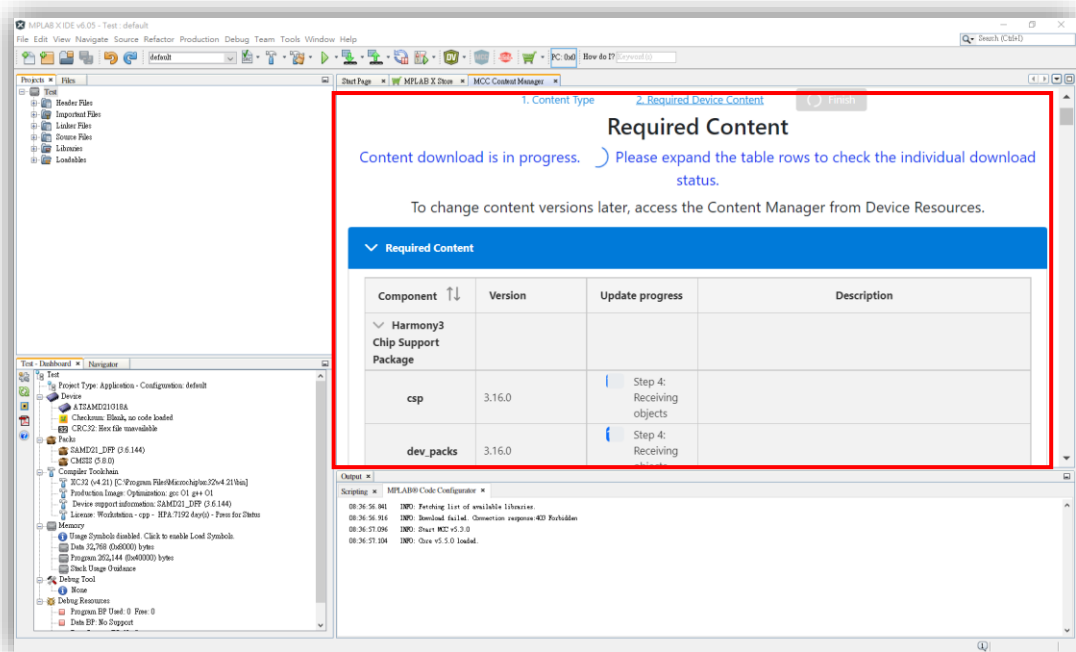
MPLAB X IDE v6.05 - Test : default

File Edit View Navigate Source Refactor Production Debug Team Tools Window Help

Search (Ctrl+I)

default

PC: 0x0 How do I? Keyword(s)

Projects × Files

Test
Header Files
Important Files
Linker Files
Source Files
Libraries
Loadables

Start Page × MPLAB X Store × MCC Content Manager ×

1. Content Type 2. Required Device Content Finish

Required Content

Content download is in progress. Please expand the table rows to check the individual download status.

To change content versions later, access the Content Manager from Device Resources.

Required Content

| Component | Version | Update progress | Description |
|---|---|---|---|
| Harmony3 Chip Support Package | | | |
| csp | 3.16.0 | Step 4: Receiving objects | |
| dev_packs | 3.16.0 | Step 4: Receiving objects | |

Test - Dashboard × Navigator

Test
Project Type: Application - Configuration: default
Device
ATSAMD21G18A
Checksum: Blank, no code loaded
CRC32: Hex file unavailable
Packs
SAMD21_DFP (3.6.144)
CMSIS (5.8.0)
Compiler Toolchain
XC32 (v4.21) [C:\Program Files\Microchip\xc32\v4.21\bin]
Production Image: Optimization: gcc O1 g++ O1
Device support information: SAMD21_DFP (3.6.144)
License: Workstation - cpp - HPA:7192 day(s) - Press for Status
Memory
Usage Symbols disabled. Click to enable Load Symbols.
Data 32,768 (0x8000) bytes
Program 262,144 (0x40000) bytes
Stack Usage Guidance
Debug Tool
None
Debug Resources
Program BP Used: 0 Free: 0
Data BP: No Support

Output ×

Scripting × MPLAB® Code Configurator ×

08:36:56.841 INFO: Fetching list of available libraries.
08:36:56.916 INFO: Download failed. Connection response:403 Forbidden
08:36:57.096 INFO: Start MCC v5.3.0
08:36:57.104 INFO: Core v5.5.0 loaded.